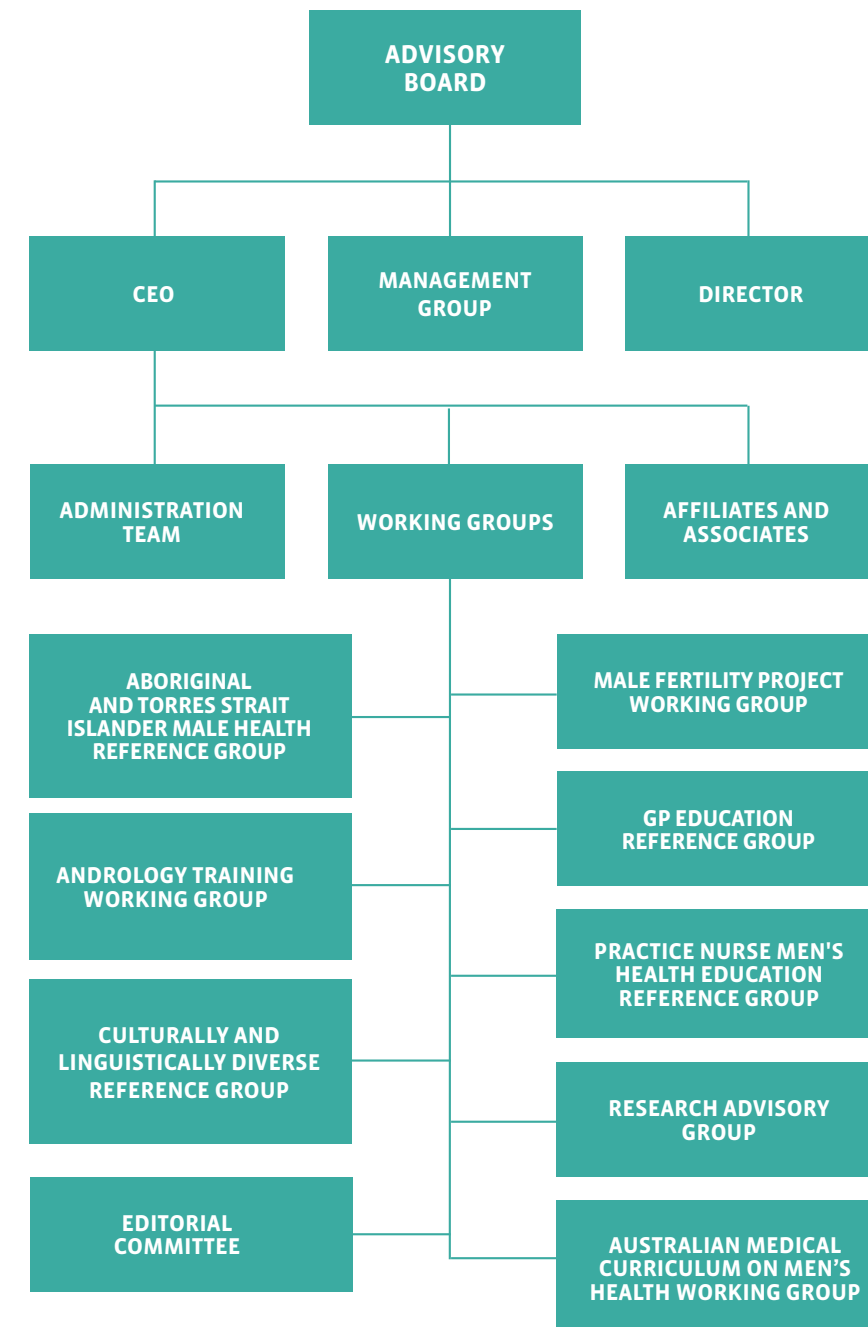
ADVISORY BOARD

CEO

MANAGEMENT GROUP

DIRECTOR

ADMINISTRATION TEAM

WORKING GROUPS

AFFILIATES AND ASSOCIATES

ABORIGINAL AND TORRES STRAIT ISLANDER MALE HEALTH REFERENCE GROUP

MALE FERTILITY PROJECT WORKING GROUP

GP EDUCATION REFERENCE GROUP

ANDROLOGY TRAINING WORKING GROUP

PRACTICE NURSE MEN'S HEALTH EDUCATION REFERENCE GROUP

CULTURALLY AND LINGUISTICALLY DIVERSE REFERENCE GROUP

RESEARCH ADVISORY GROUP

EDITORIAL COMMITTEE

AUSTRALIAN MEDICAL CURRICULUM ON MEN'S HEALTH WORKING GROUP